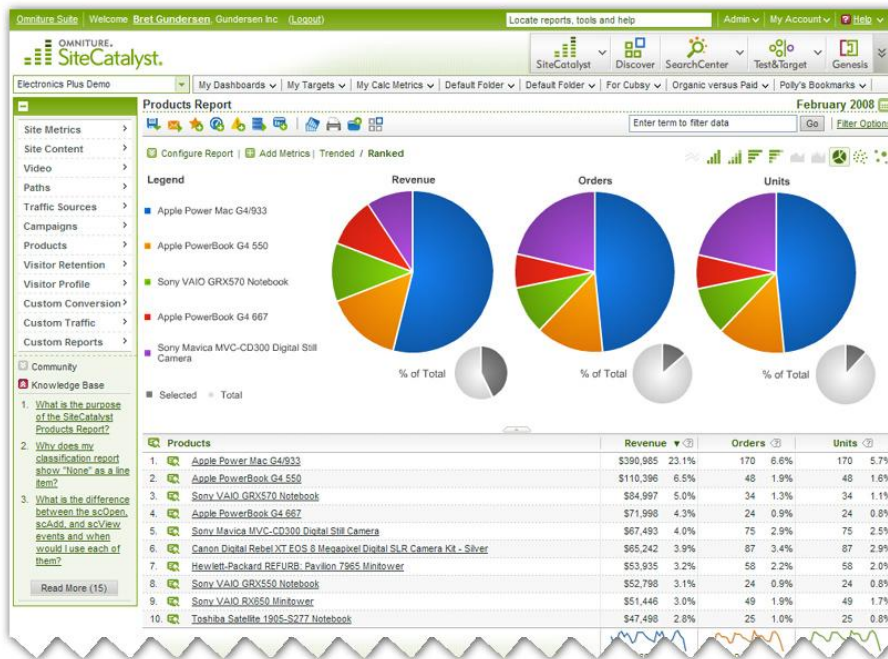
Omniture Suite | Welcome Bret Gundersen, Gundersen Inc (Logout)

Locate reports, tools and help

Admin | My Account | Help

OMNITURE. SiteCatalyst.

SiteCatalyst | Discover | SearchCenter | Test&Target | Genesis

Electronics Plus Demo

My Dashboards | My Targets | My Calc Metrics | Default Folder | Default Folder | For Cubsy | Organic versus Paid | Polly's Bookmarks

Site Metrics
Site Content
Video
Paths
Traffic Sources
Campaigns
Products
Visitor Retention
Visitor Profile
Custom Conversion
Custom Traffic
Custom Reports

Community
Knowledge Base

1. What is the purpose of the SiteCatalyst Products Report?
2. Why does my classification report show "None" as a line item?
3. What is the difference between the scOpen, scAdd, and scView events and when would I use each of them?

Read More (15)

Products Report

February 2008

Enter term to filter data

Go

Filter Options

Configure Report | Add Metrics | Trended / Ranked

Legend

Apple Power Mac G4/933
Apple PowerBook G4 550
Sony VAIO GRX570 Notebook
Apple PowerBook G4 667
Sony Mavica MVC-CD300 Digital Still Camera

Selected Total

Revenue

Orders

Units

% of Total

% of Total

% of Total

| | Products | Revenue | | Orders | | Units | |
|---|---|---|---|---|---|---|---|
| 1. | Apple Power Mac G4/933 | $390,985 | 23.1% | 170 | 6.6% | 170 | 5.7% |
| 2. | Apple PowerBook G4 550 | $110,396 | 6.5% | 48 | 1.9% | 48 | 1.6% |
| 3. | Sony VAIO GRX570 Notebook | $84,997 | 5.0% | 34 | 1.3% | 34 | 1.1% |
| 4. | Apple PowerBook G4 667 | $71,998 | 4.3% | 24 | 0.9% | 24 | 0.8% |
| 5. | Sony Mavica MVC-CD300 Digital Still Camera | $67,493 | 4.0% | 75 | 2.9% | 75 | 2.5% |
| 6. | Canon Digital Rebel XT EOS 8 Megapixel Digital SLR Camera Kit - Silver | $65,242 | 3.9% | 87 | 3.4% | 87 | 2.9% |
| 7. | Hewlett-Packard REFURB: Pavilion 7965 Minitower | $53,935 | 3.2% | 58 | 2.2% | 58 | 2.0% |
| 8. | Sony VAIO GRX550 Notebook | $52,798 | 3.1% | 24 | 0.9% | 24 | 0.8% |
| 9. | Sony VAIO RX650 Minitower | $51,446 | 3.0% | 49 | 1.9% | 49 | 1.7% |
| 10. | Toshiba Satellite 1905-S277 Notebook | $47,498 | 2.8% | 25 | 1.0% | 25 | 0.8% |